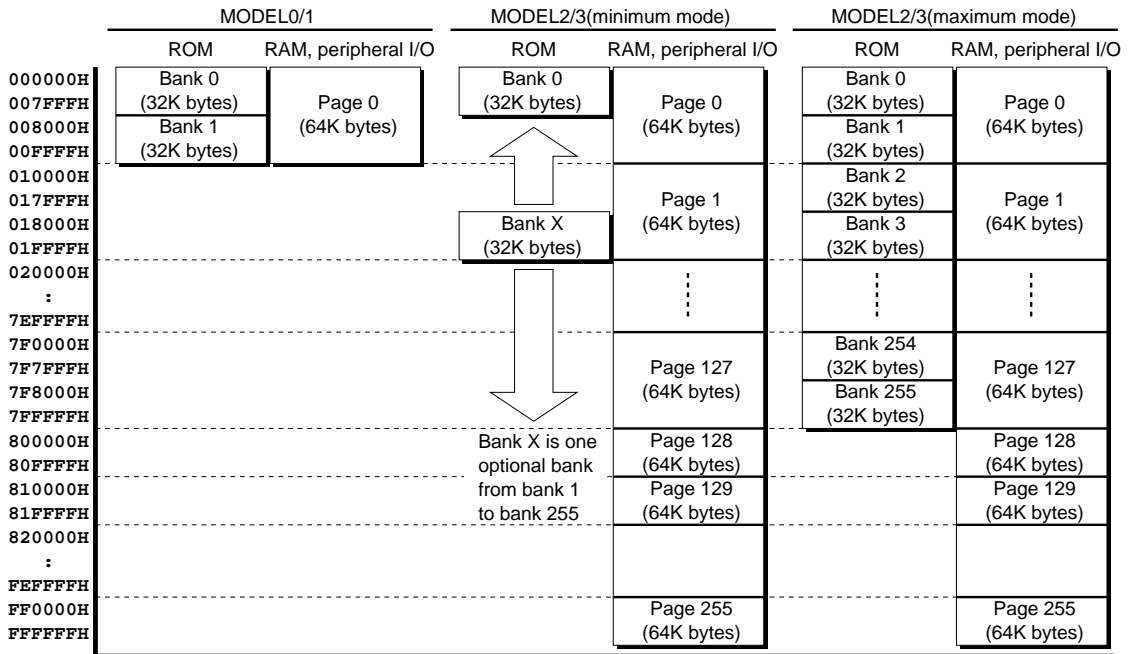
| | MODEL0/1 | | MODEL2/3(minimum mode) | | MODEL2/3(maximum mode) | |
|---|---|---|---|---|---|---|
| | ROM | RAM, peripheral I/O | ROM | RAM, peripheral I/O | ROM | RAM, peripheral I/O |
| 000000H | Bank 0 | Page 0 | Bank 0 | Page 0 | Bank 0 | Page 0 |
| 007FFFH | (32K bytes) | (64K bytes) | (32K bytes) | (64K bytes) | (32K bytes) | (64K bytes) |
| 008000H | Bank 1 | | | | Bank 1 | |
| 00FFFFH | (32K bytes) | | | | (32K bytes) | |
| 010000H | | | | Page 1 | Bank 2 | Page 1 |
| 017FFFH | | | | (64K bytes) | (32K bytes) | (64K bytes) |
| 018000H | | | Bank X | | Bank 3 | |
| 01FFFFH | | | (32K bytes) | | (32K bytes) | |
| 020000H | | | | | | |
| : | | | | | | |
| 7EFFFFH | | | | | | |
| 7F0000H | | | | Page 127 | Bank 254 | Page 127 |
| 7F7FFFH | | | | (64K bytes) | (32K bytes) | (64K bytes) |
| 7F8000H | | | | | Bank 255 | |
| 7FFFFFH | | | | | (32K bytes) | |
| 800000H | | | Bank X is one | Page 128 | | Page 128 |
| 80FFFFH | | | optional bank | (64K bytes) | | (64K bytes) |
| 810000H | | | from bank 1 | Page 129 | | Page 129 |
| 81FFFFH | | | to bank 255 | (64K bytes) | | (64K bytes) |
| 820000H | | | | | | |
| : | | | | | | |
| FEFFFFH | | | | | | |
| FF0000H | | | | Page 255 | | Page 255 |
| FFFFFFH | | | | (64K bytes) | | (64K bytes) |